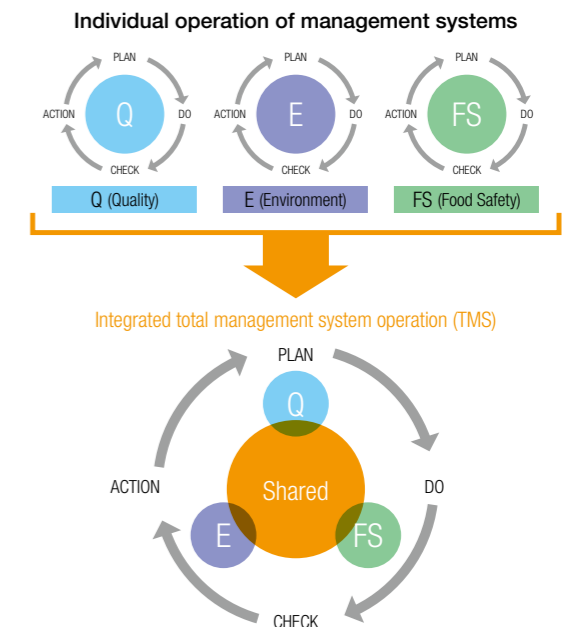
Individual operation of management systems

PLAN
ACTION
Q
DO
CHECK

PLAN
ACTION
E
DO
CHECK

PLAN
ACTION
FS
DO
CHECK

Q (Quality)
E (Environment)
FS (Food Safety)

Integrated total management system operation (TMS)

PLAN
Q
ACTION
Shared
DO
E
FS
CHECK